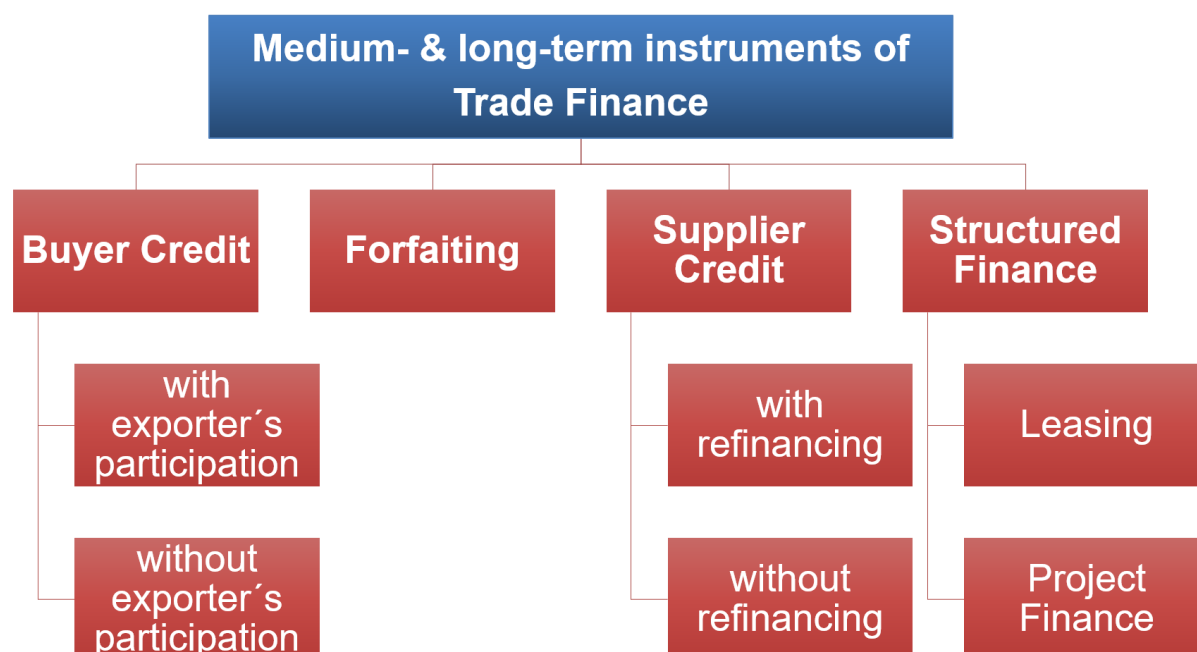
Medium- & long-term instruments of Trade Finance

Buyer Credit

with exporter´s participation

without exporter´s participation

Forfaiting

Supplier Credit

with refinancing

without refinancing

Structured Finance

Leasing

Project Finance